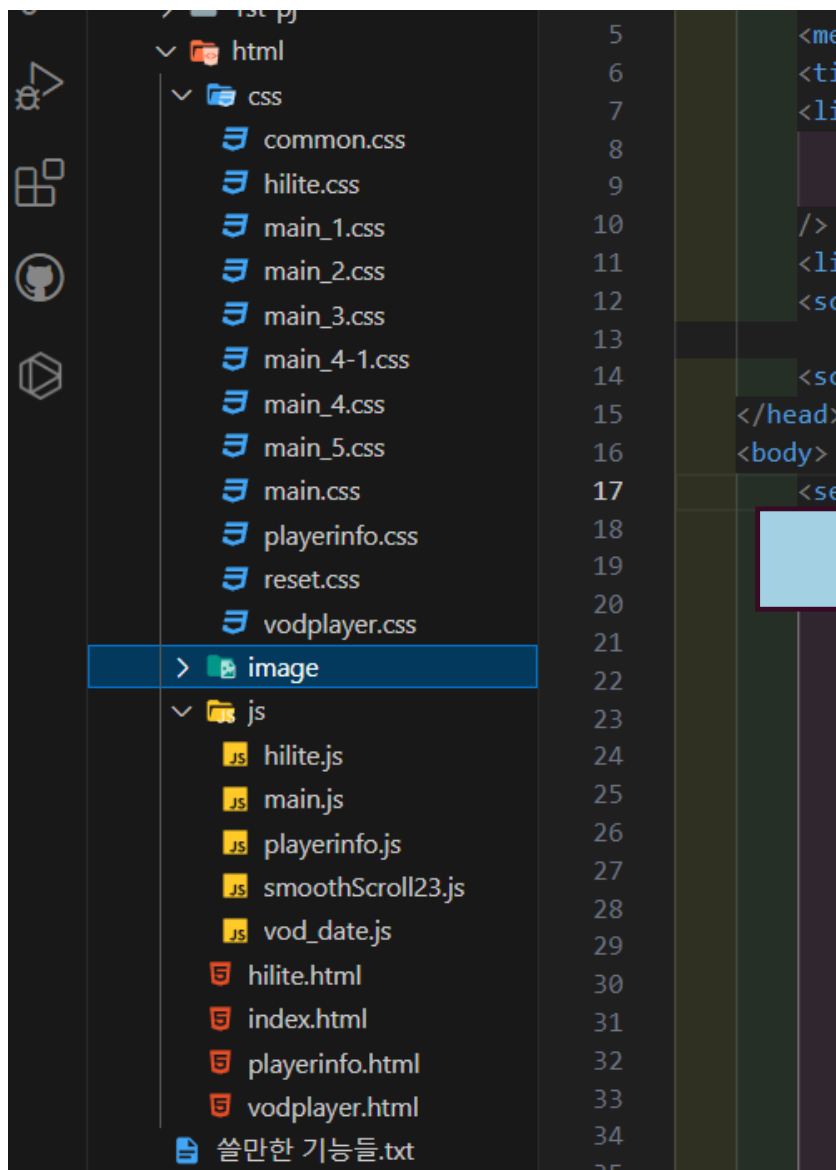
1st pj
html
css
common.css
hilite.css
main_1.css
main_2.css
main_3.css
main_4-1.css
main_4.css
main_5.css
main.css
playerinfo.css
reset.css
vodplayer.css
image
js
hilite.js
main.js
playerinfo.js
smoothScroll23.js
vod_date.js
hilite.html
index.html
playerinfo.html
vodplayer.html
쓸만한 기능들.txt

5 <me
6 <ti
7 <li
8
9
10 />
11 <li
12 <sc
13
14 <sc
15 </head>
16 <body>
17 <se
18
19
20
21
22
23
24
25
26
27
28
29
30
31
32
33
34